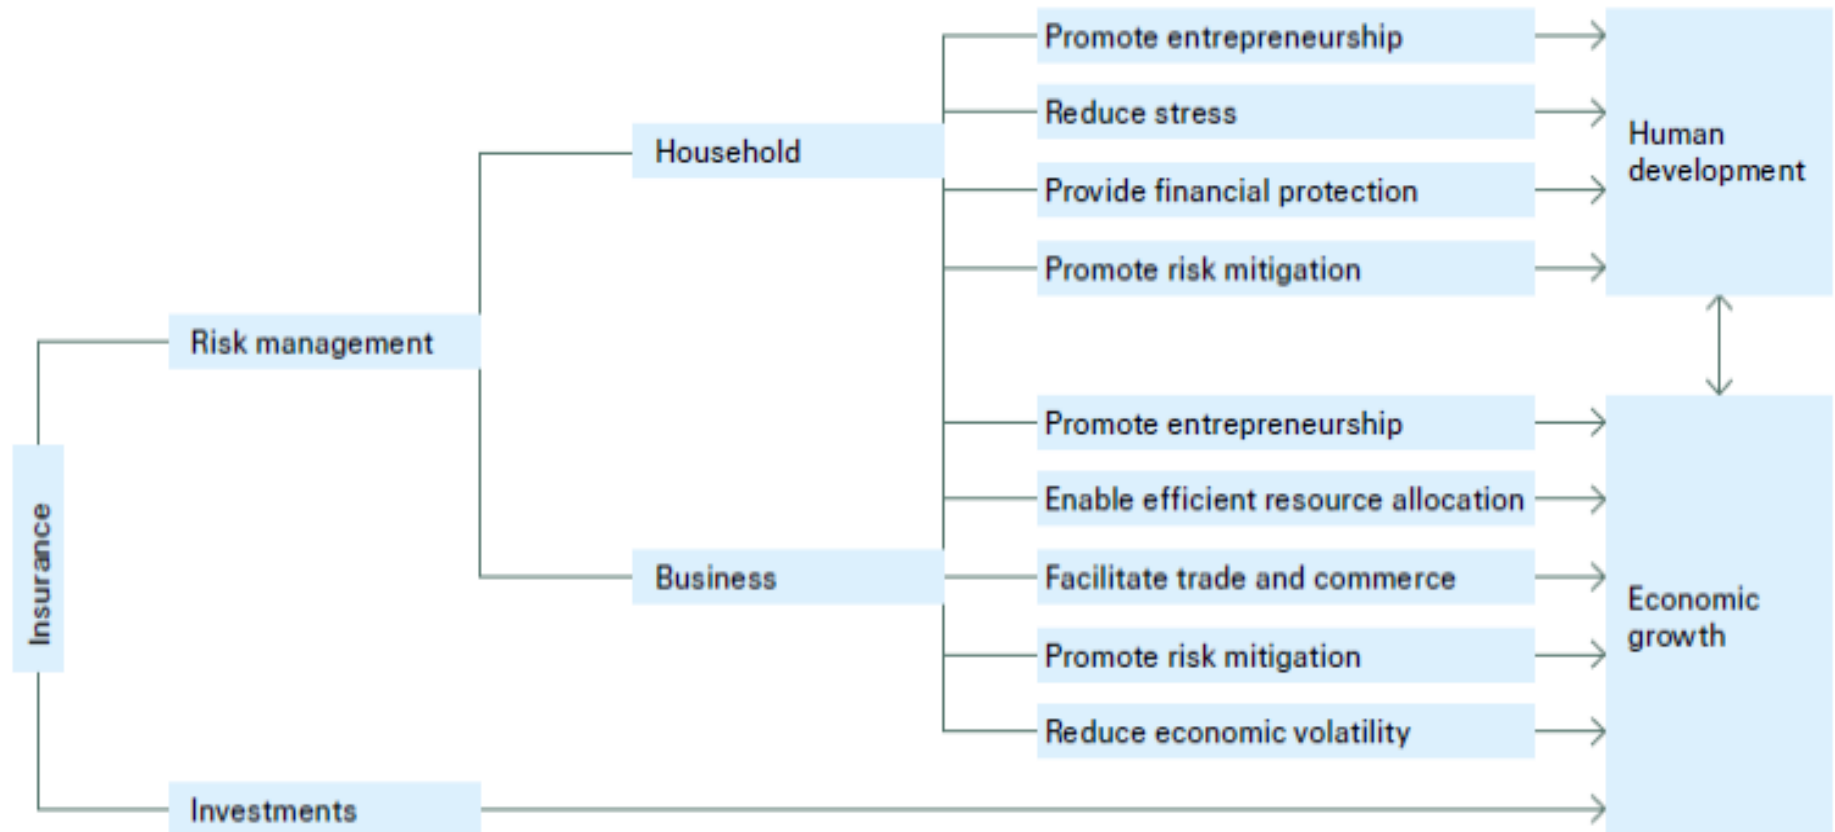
Insurance

Risk management

Investments

Household

Business

Promote entrepreneurship

Reduce stress

Provide financial protection

Promote risk mitigation

Promote entrepreneurship

Enable efficient resource allocation

Facilitate trade and commerce

Promote risk mitigation

Reduce economic volatility

Human development

Economic growth